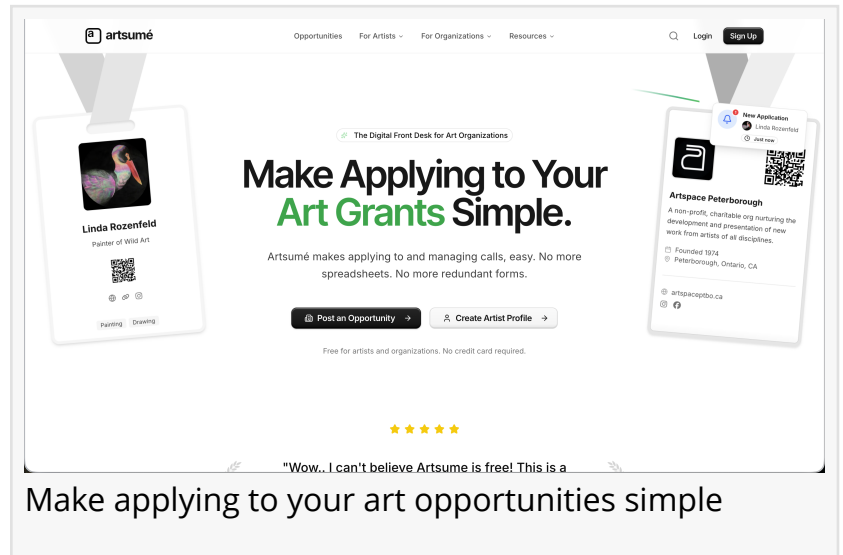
artsumé

Opportunities For Artists For Organizations Resources

Login Sign Up

Linda Rozenfeld
Painter of Wild Art

Painting Drawing

The Digital Front Desk for Art Organizations

Make Applying to Your Art Grants Simple.

Artsumé makes applying to and managing calls, easy. No more spreadsheets. No more redundant forms.

Post an Opportunity → Create Artist Profile →

Free for artists and organizations. No credit card required.

New Application
Linda Rozenfeld
Just now

Artspace Peterborough
A non-profit, charitable org nurturing the development and presentation of new work from artists of all disciplines.
Founded 1974
Peterborough, Ontario, CA
artspaceptbo.ca

"Wow.. I can't believe Artsume is free! This is a

Make applying to your art opportunities simple